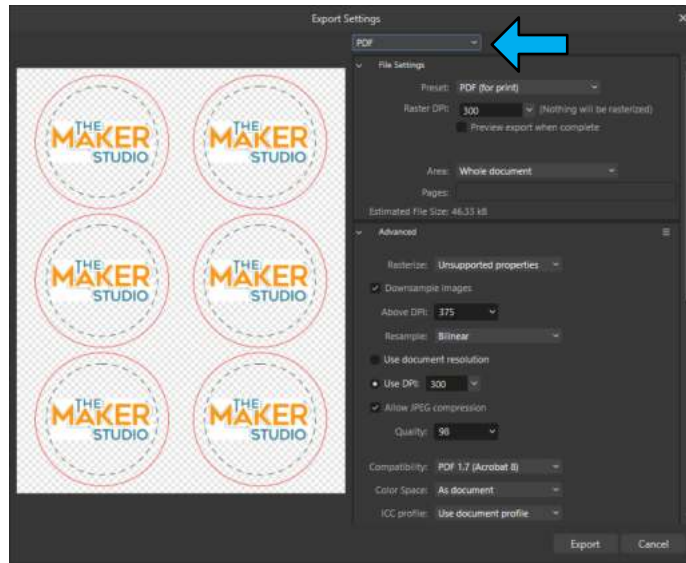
Export Settings

PDF

File Settings

Preset: PDF (for print)

Raster DPI: 300 (Nothing will be rasterized)

Preview export when complete

Area: Whole document

Pages:

Estimated File Size: 46.33 kB

Advanced

Rasterize: Unsupported properties

Downsample images

Above DPI: 375

Resample: Bilinear

Use document resolution

Use DPI: 300

Allow JPEG compression

Quality: 90

Compatibility: PDF 1.7 (Acrobat 8)

Color Space: As document

ICC profile: Use document profile

Export

Cancel

THE MAKER STUDIO

THE MAKER STUDIO

THE MAKER STUDIO

THE MAKER STUDIO

THE MAKER STUDIO

THE MAKER STUDIO